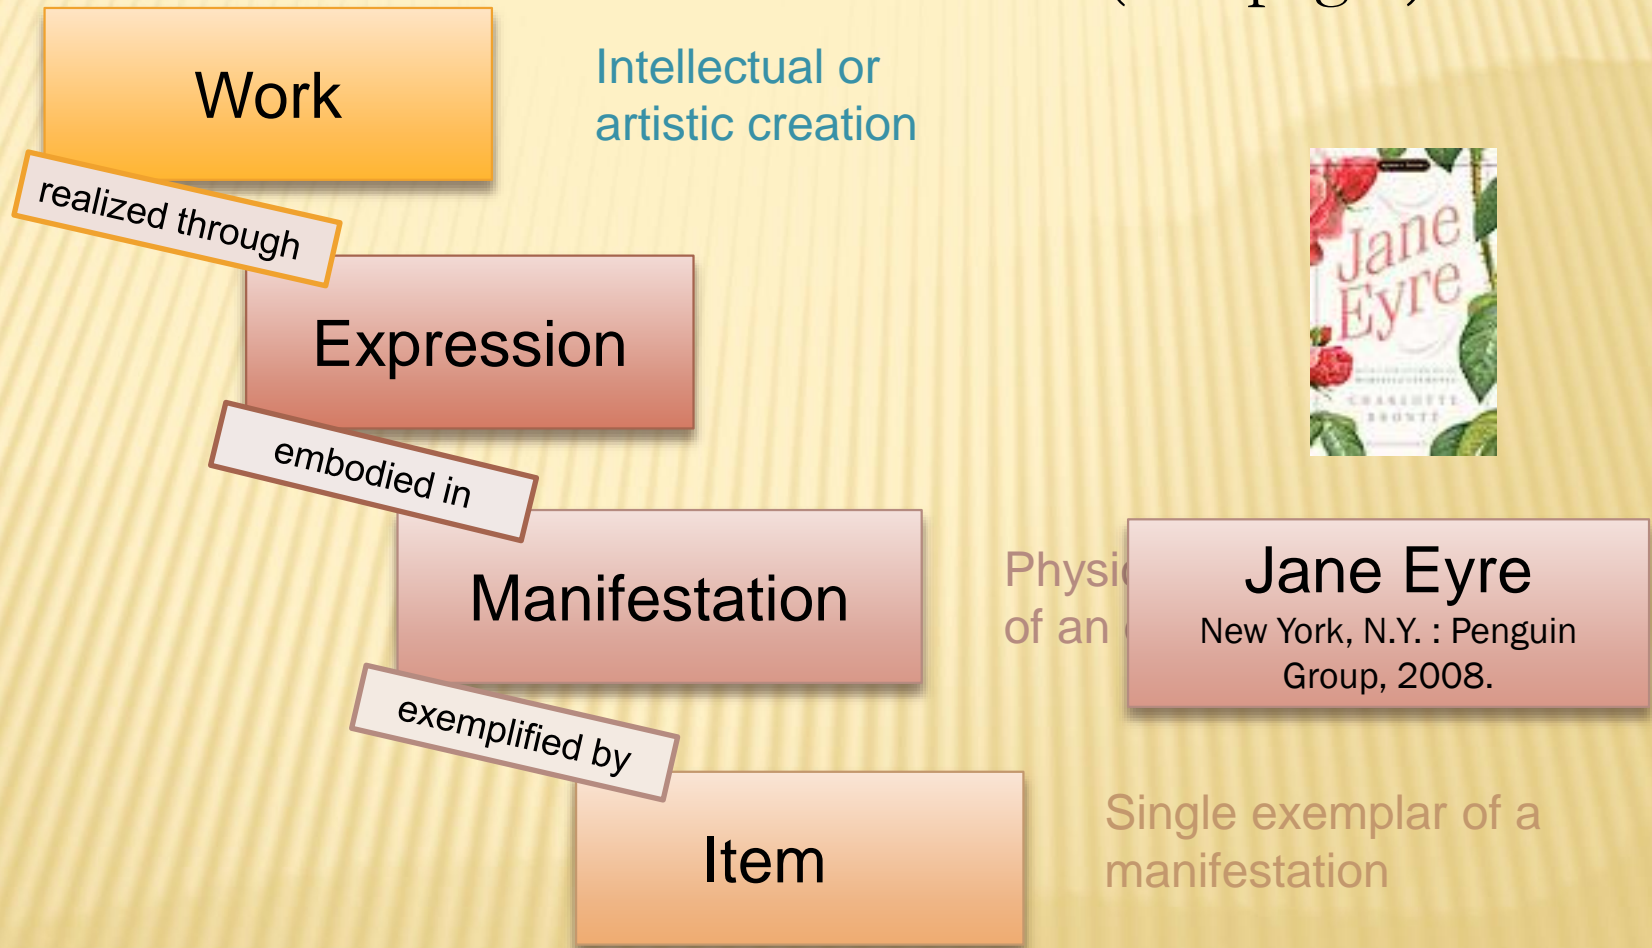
Work

Intellectual or artistic creation

realized through

Expression

embodied in

Manifestation

Physi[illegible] of an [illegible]

Jane Eyre
New York, N.Y. : Penguin Group, 2008.

Jane Eyre
CHARLOTTE BRONTË

exemplified by

Item

Single exemplar of a manifestation